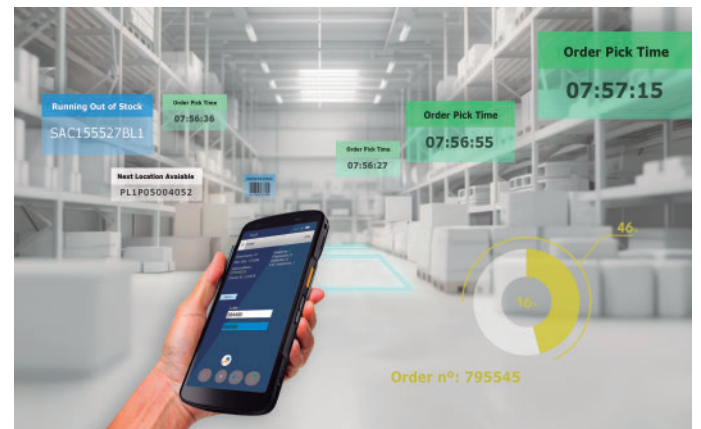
Order Pick Time
07:57:15

Running Out of Stock
SAC155527BL1

Order Pick Time
07:56:36

Order Pick Time
07:56:55

Order Pick Time
07:56:27

Next Location Available
PL1P05004052

46

16

Order nº: 795545